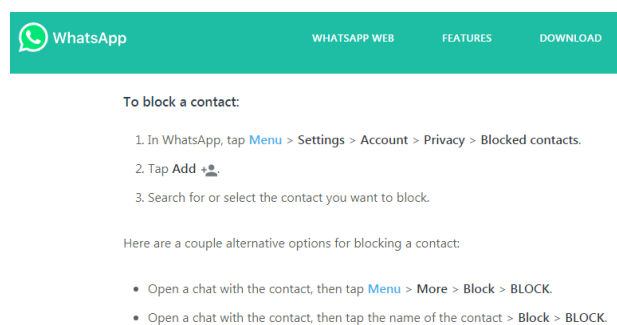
WhatsApp

WHATSAPP WEB FEATURES DOWNLOAD

To block a contact:

1. In WhatsApp, tap Menu > Settings > Account > Privacy > Blocked contacts.
2. Tap Add.
3. Search for or select the contact you want to block.

Here are a couple alternative options for blocking a contact:

- Open a chat with the contact, then tap Menu > More > Block > BLOCK.
- Open a chat with the contact, then tap the name of the contact > Block > BLOCK.